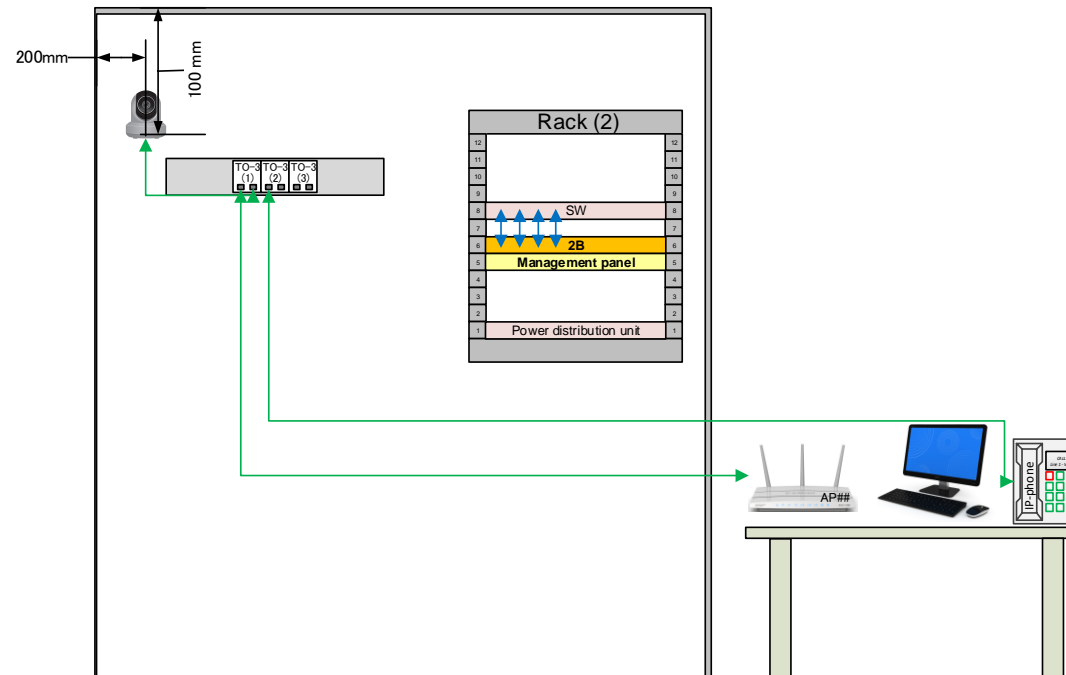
200mm

100 mm

TO-3 (1) TO-3 (2) TO-3 (3)

Rack (2)

| 12 | | 12 |
|---|---|---|
| 11 | | 11 |
| 10 | | 10 |
| 9 | | 9 |
| 8 | SW | 8 |
| 7 | | 7 |
| 6 | 2B | 6 |
| 5 | Management panel | 5 |
| 4 | | 4 |
| 3 | | 3 |
| 2 | | 2 |
| 1 | Power distribution unit | 1 |

AP##

IP-phone